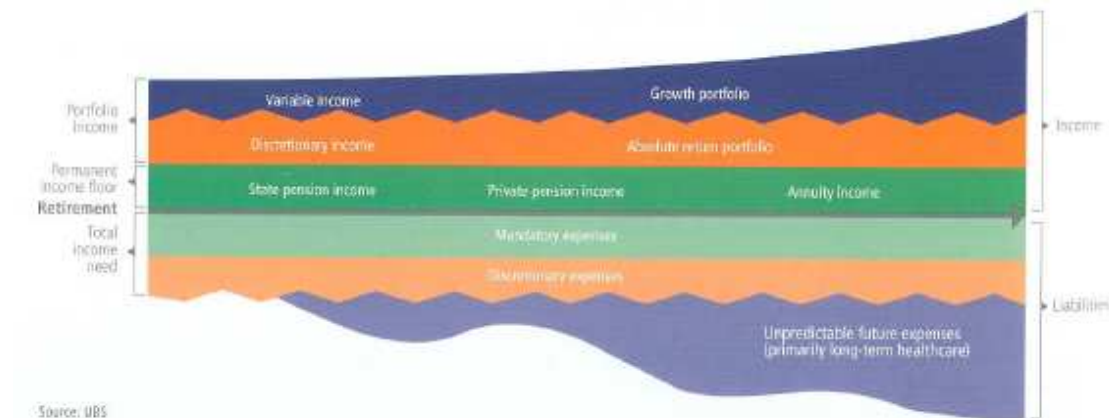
Portfolio income

Variable income

Growth portfolio

Discretionary income

Absolute return portfolio

Income

Permanent income floor

State pension income

Private pension income

Annuity income

Retirement

Total income need

Mandatory expenses

Discretionary expenses

Liabilities

Unpredictable future expenses (primarily long-term healthcare)

Source: UBS